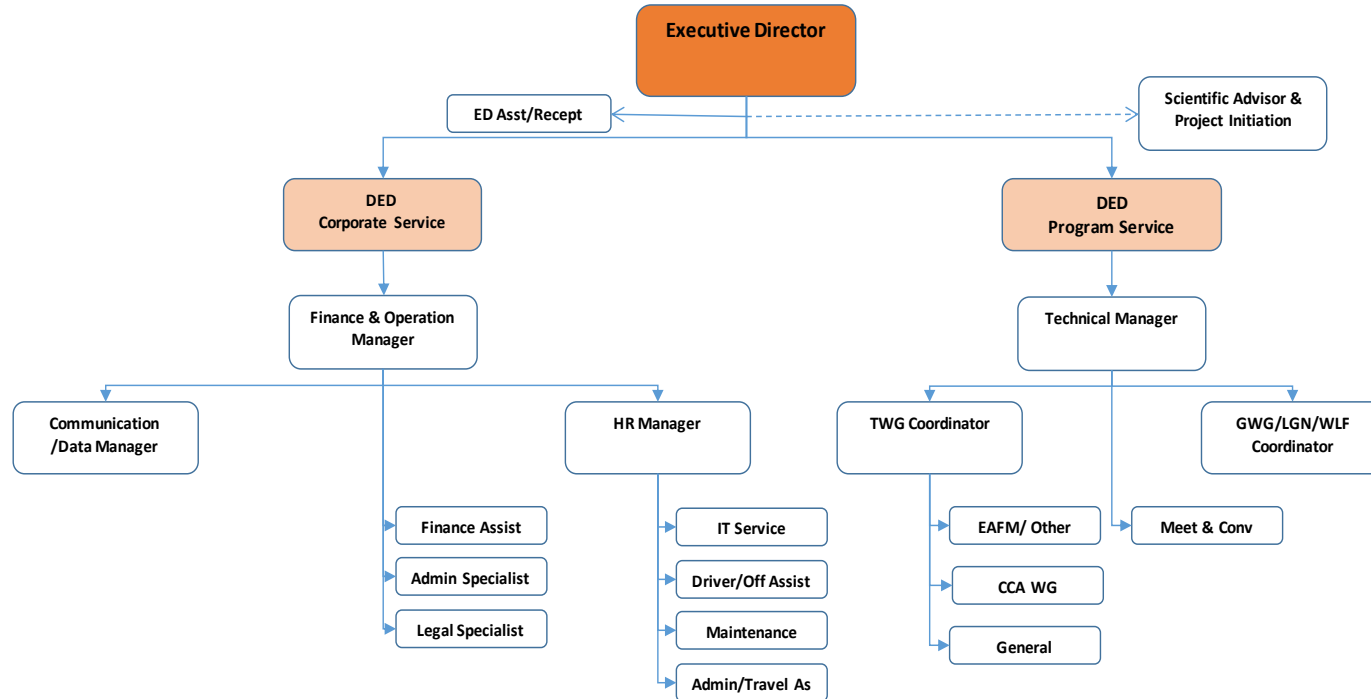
Executive Director

ED Asst/Recept

Scientific Advisor & Project Initiation

DED
Corporate Service

DED
Program Service

Finance & Operation Manager

Technical Manager

Communication /Data Manager

HR Manager

TWG Coordinator

GWG/LGN/WLF Coordinator

Finance Assist

Admin Specialist

Legal Specialist

IT Service

Driver/Off Assist

Maintenance

Admin/Travel As

EAFM/ Other

CCA WG

General

Meet & Conv